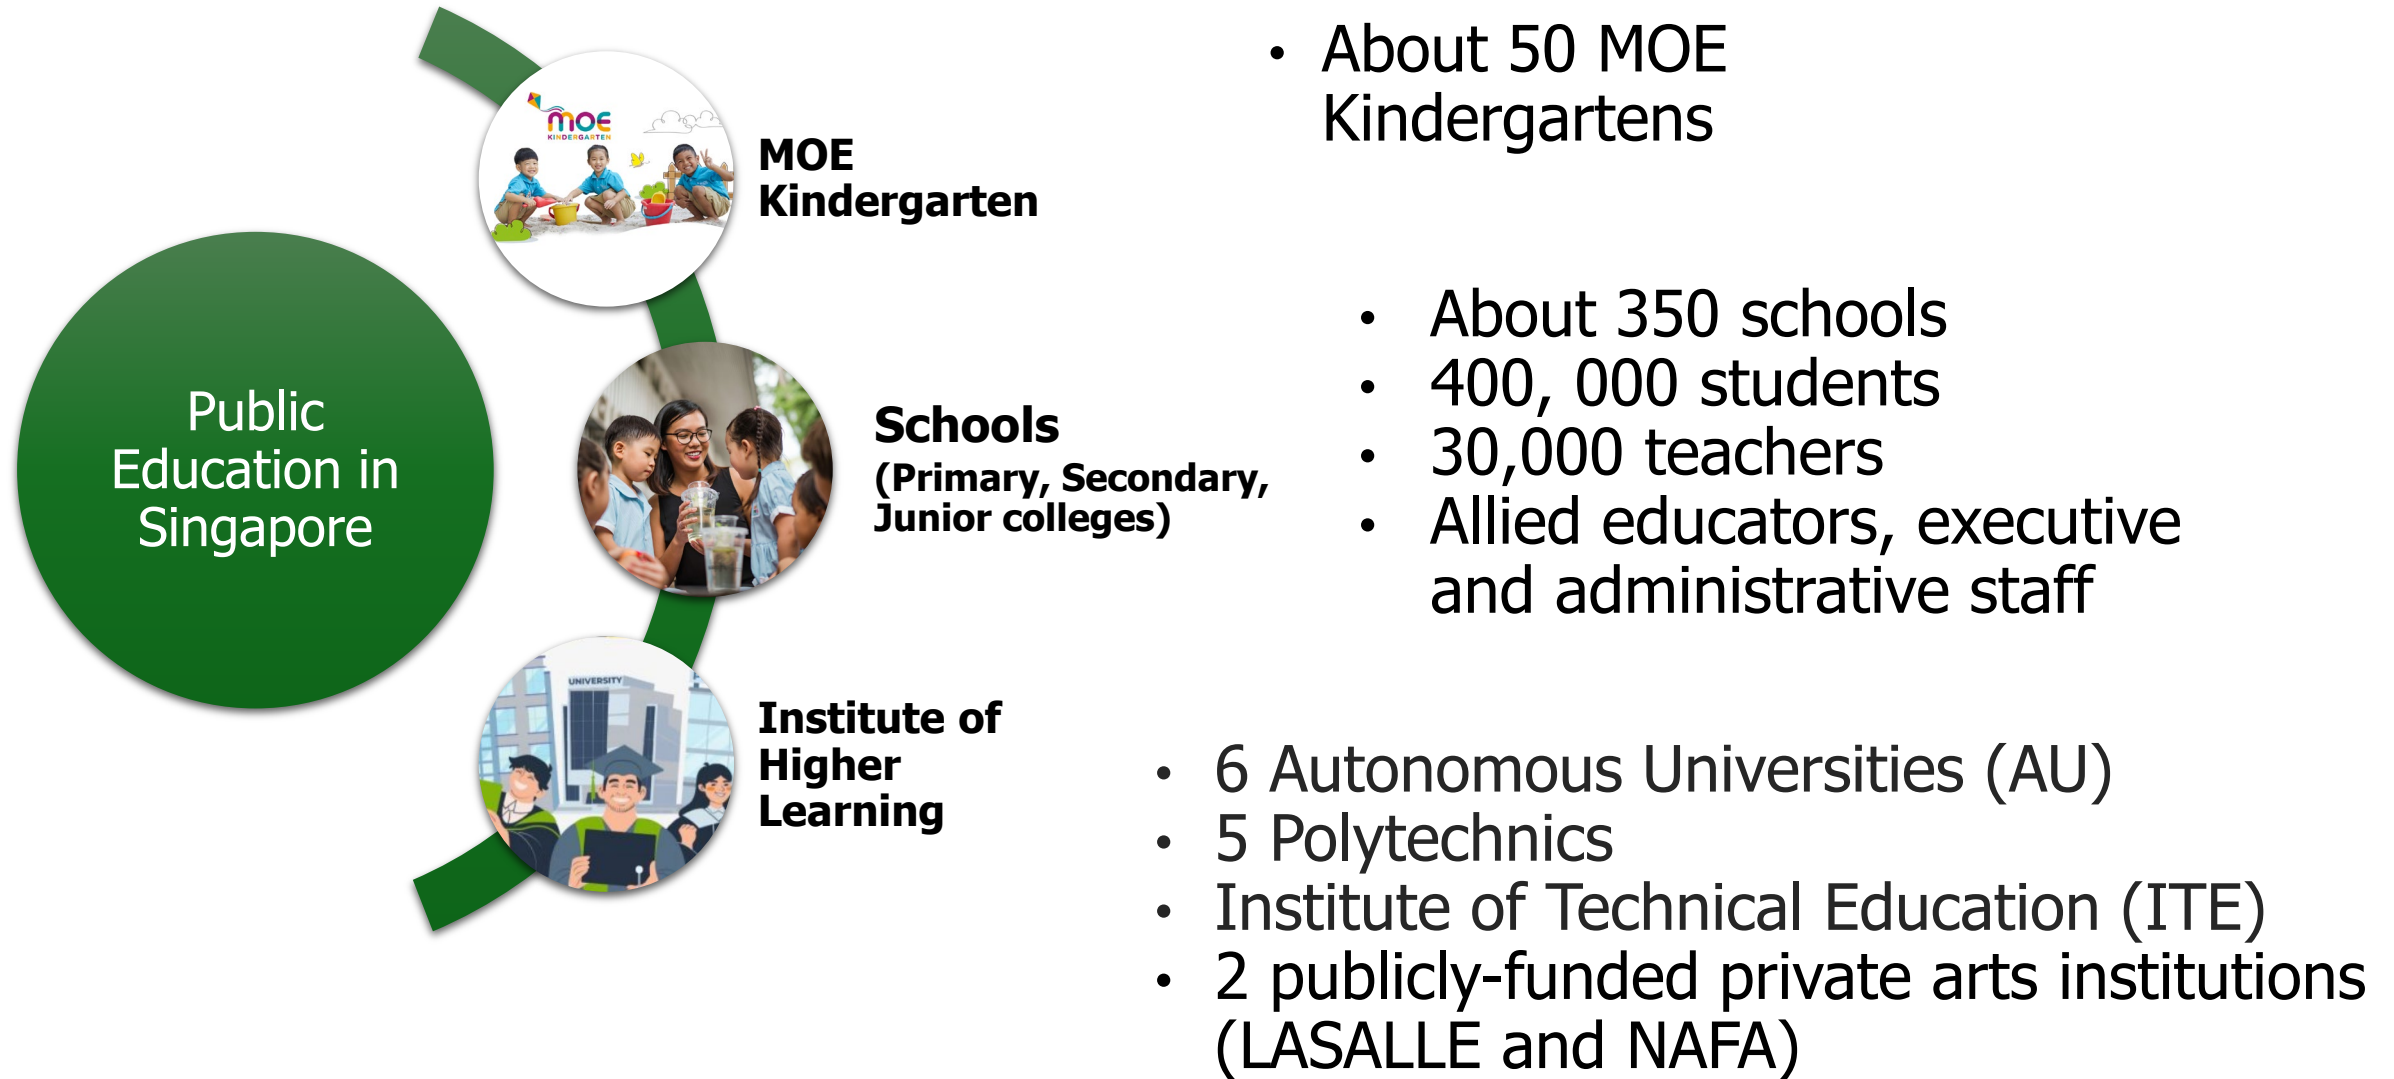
Public Education in Singapore

moe KINDERGARTEN

MOE Kindergarten

• About 50 MOE Kindergartens

Schools (Primary, Secondary, Junior colleges)

• About 350 schools
• 400, 000 students
• 30,000 teachers
• Allied educators, executive and administrative staff

UNIVERSITY

Institute of Higher Learning

• 6 Autonomous Universities (AU)
• 5 Polytechnics
• Institute of Technical Education (ITE)
• 2 publicly-funded private arts institutions (LASALLE and NAFA)